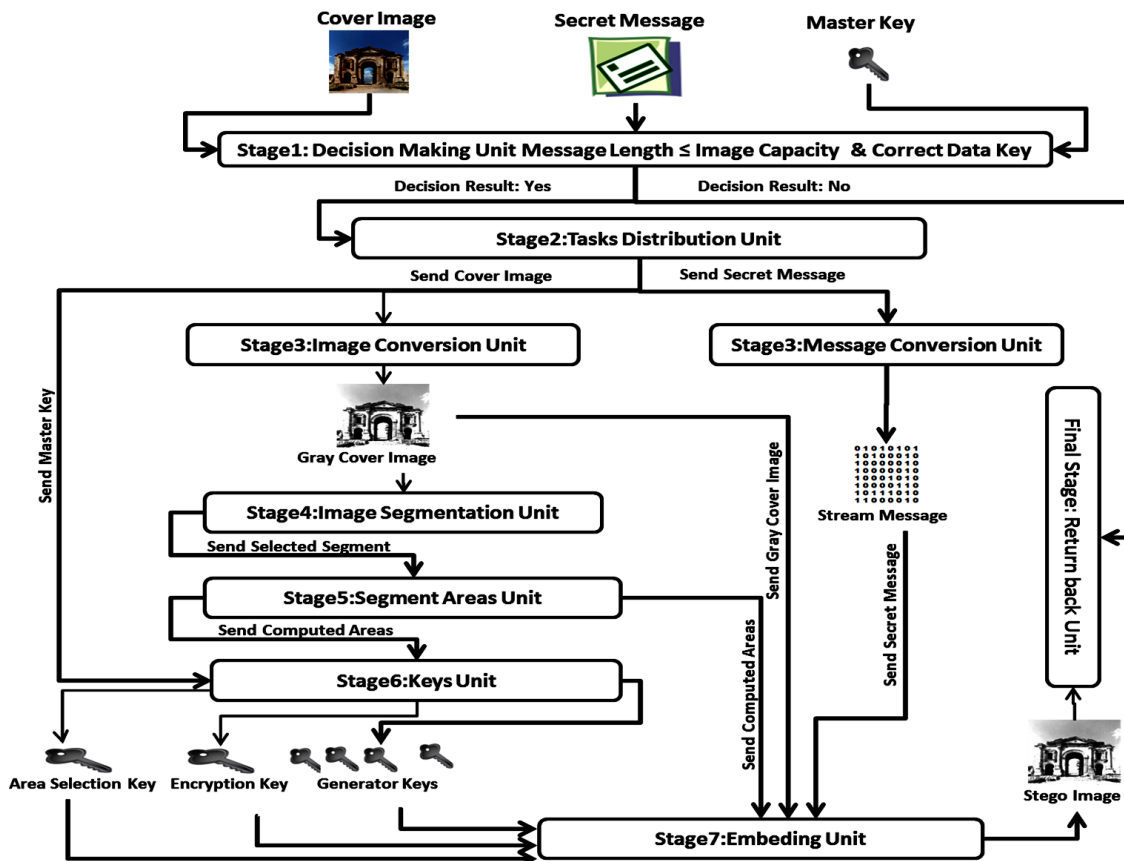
Cover Image

Secret Message

Master Key

Stage1: Decision Making Unit Message Length ≤ Image Capacity & Correct Data Key

Decision Result: Yes

Decision Result: No

Stage2:Tasks Distribution Unit

Send Cover Image

Send Secret Message

Send Master Key

Stage3:Image Conversion Unit

Stage3:Message Conversion Unit

Gray Cover Image

Send Gray Cover Image

01010101
10100010
10000010
10000010
10000010
10111010
10111010
11000010

Stream Message

Final Stage: Return back Unit

Stage4:Image Segmentation Unit

Send Selected Segment

Stage5:Segment Areas Unit

Send Computed Areas

Send Secret Message

Send Computed Areas

Stage6:Keys Unit

Area Selection Key

Encryption Key

Generator Keys

Stego Image

Stage7:Embeding Unit